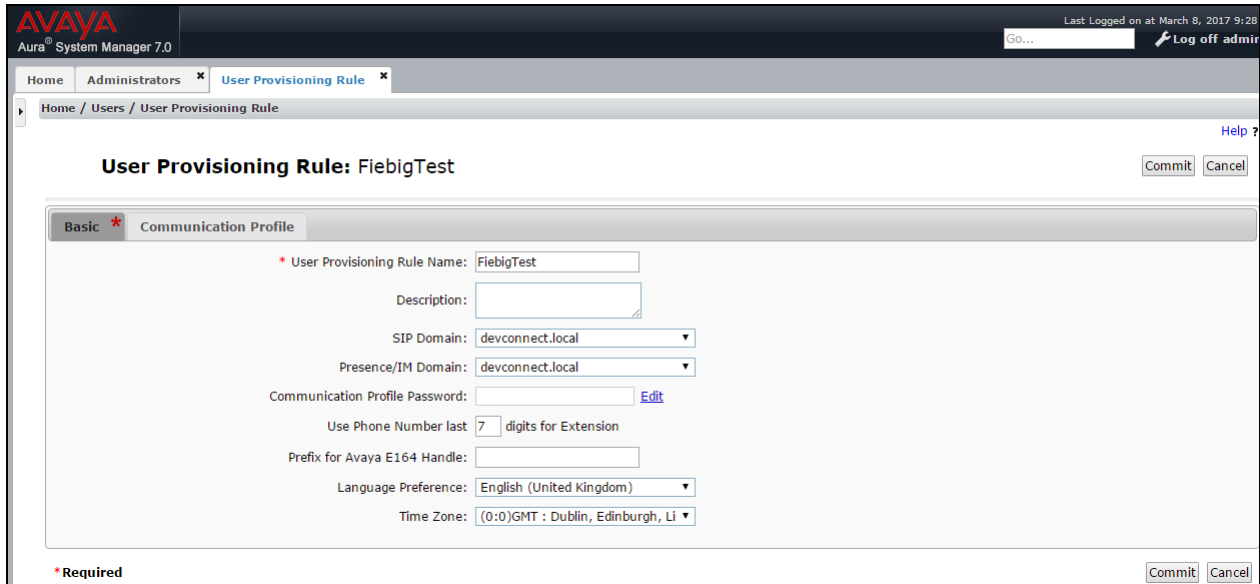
AVAYA
Aura® System Manager 7.0

Last Logged on at March 8, 2017 9:28
Go...
Log off admin

Home | Administrators ✖ | User Provisioning Rule ✖

Home / Users / User Provisioning Rule

Help ?

User Provisioning Rule: FiebigTest

Commit | Cancel

Basic * | Communication Profile

* User Provisioning Rule Name: FiebigTest

Description:

SIP Domain: devconnect.local

Presence/IM Domain: devconnect.local

Communication Profile Password: Edit

Use Phone Number last 7 digits for Extension

Prefix for Avaya E164 Handle:

Language Preference: English (United Kingdom)

Time Zone: (0:0)GMT : Dublin, Edinburgh, Li

*Required

Commit | Cancel